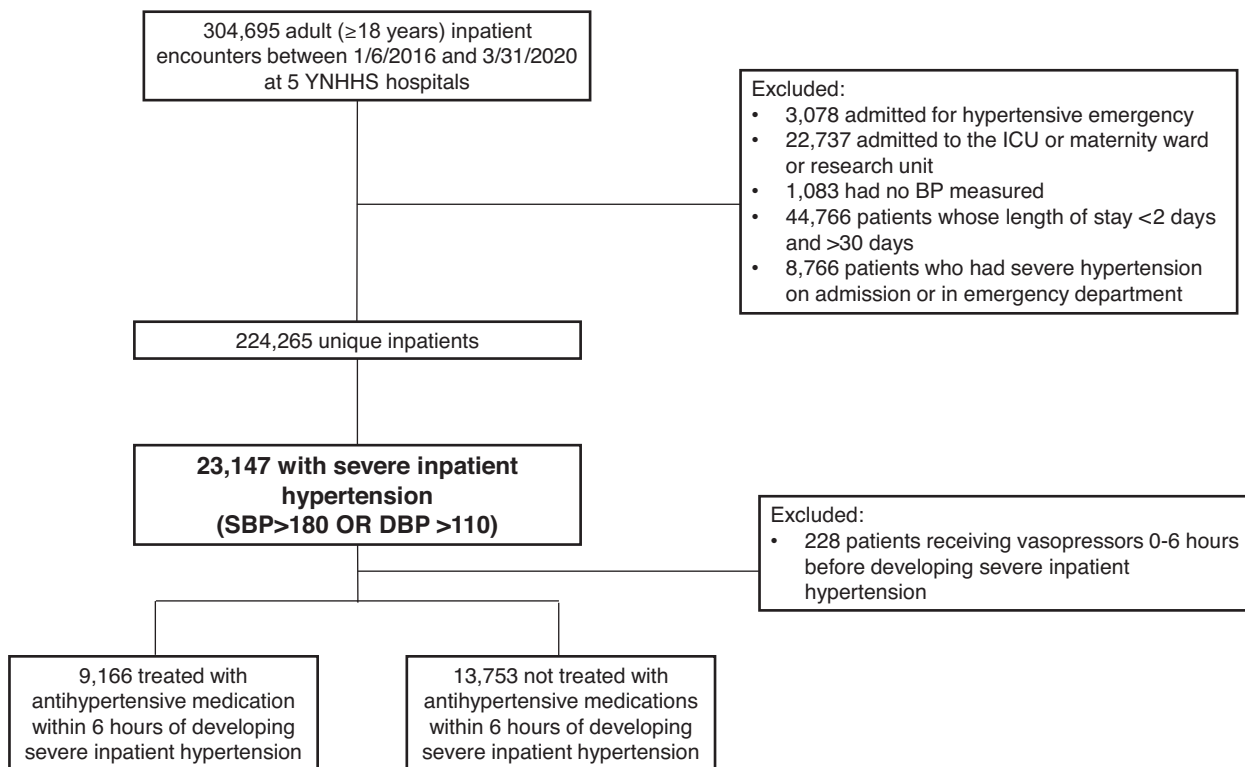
304,695 adult (≥18 years) inpatient encounters between 1/6/2016 and 3/31/2020 at 5 YNHHS hospitals

Excluded:
• 3,078 admitted for hypertensive emergency
• 22,737 admitted to the ICU or maternity ward or research unit
• 1,083 had no BP measured
• 44,766 patients whose length of stay <2 days and >30 days
• 8,766 patients who had severe hypertension on admission or in emergency department

224,265 unique inpatients

23,147 with severe inpatient hypertension (SBP>180 OR DBP >110)

Excluded:
• 228 patients receiving vasopressors 0-6 hours before developing severe inpatient hypertension

9,166 treated with antihypertensive medication within 6 hours of developing severe inpatient hypertension

13,753 not treated with antihypertensive medications within 6 hours of developing severe inpatient hypertension